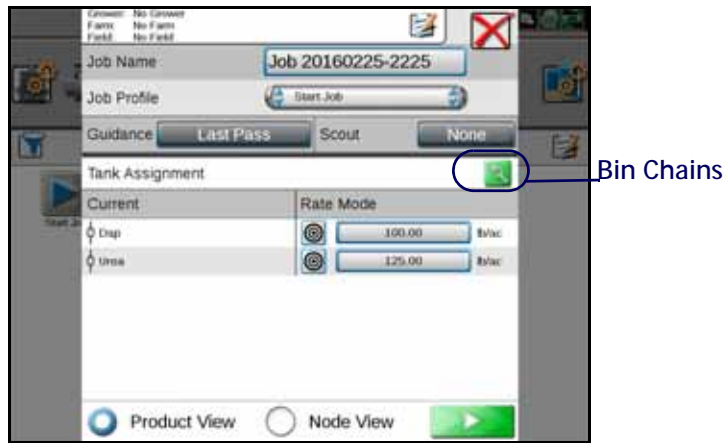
Grower: No Grower
Farm: No Farm
Field: No Field

Job Name
Job 20160225-2225
Job Profile
Start Job
Guidance
Last Pass
Scout
None
Tank Assignment
Bin Chains
Current
Rate Mode
Dap
100.00
lb/ac
Urea
125.00
lb/ac
Product View
Node View